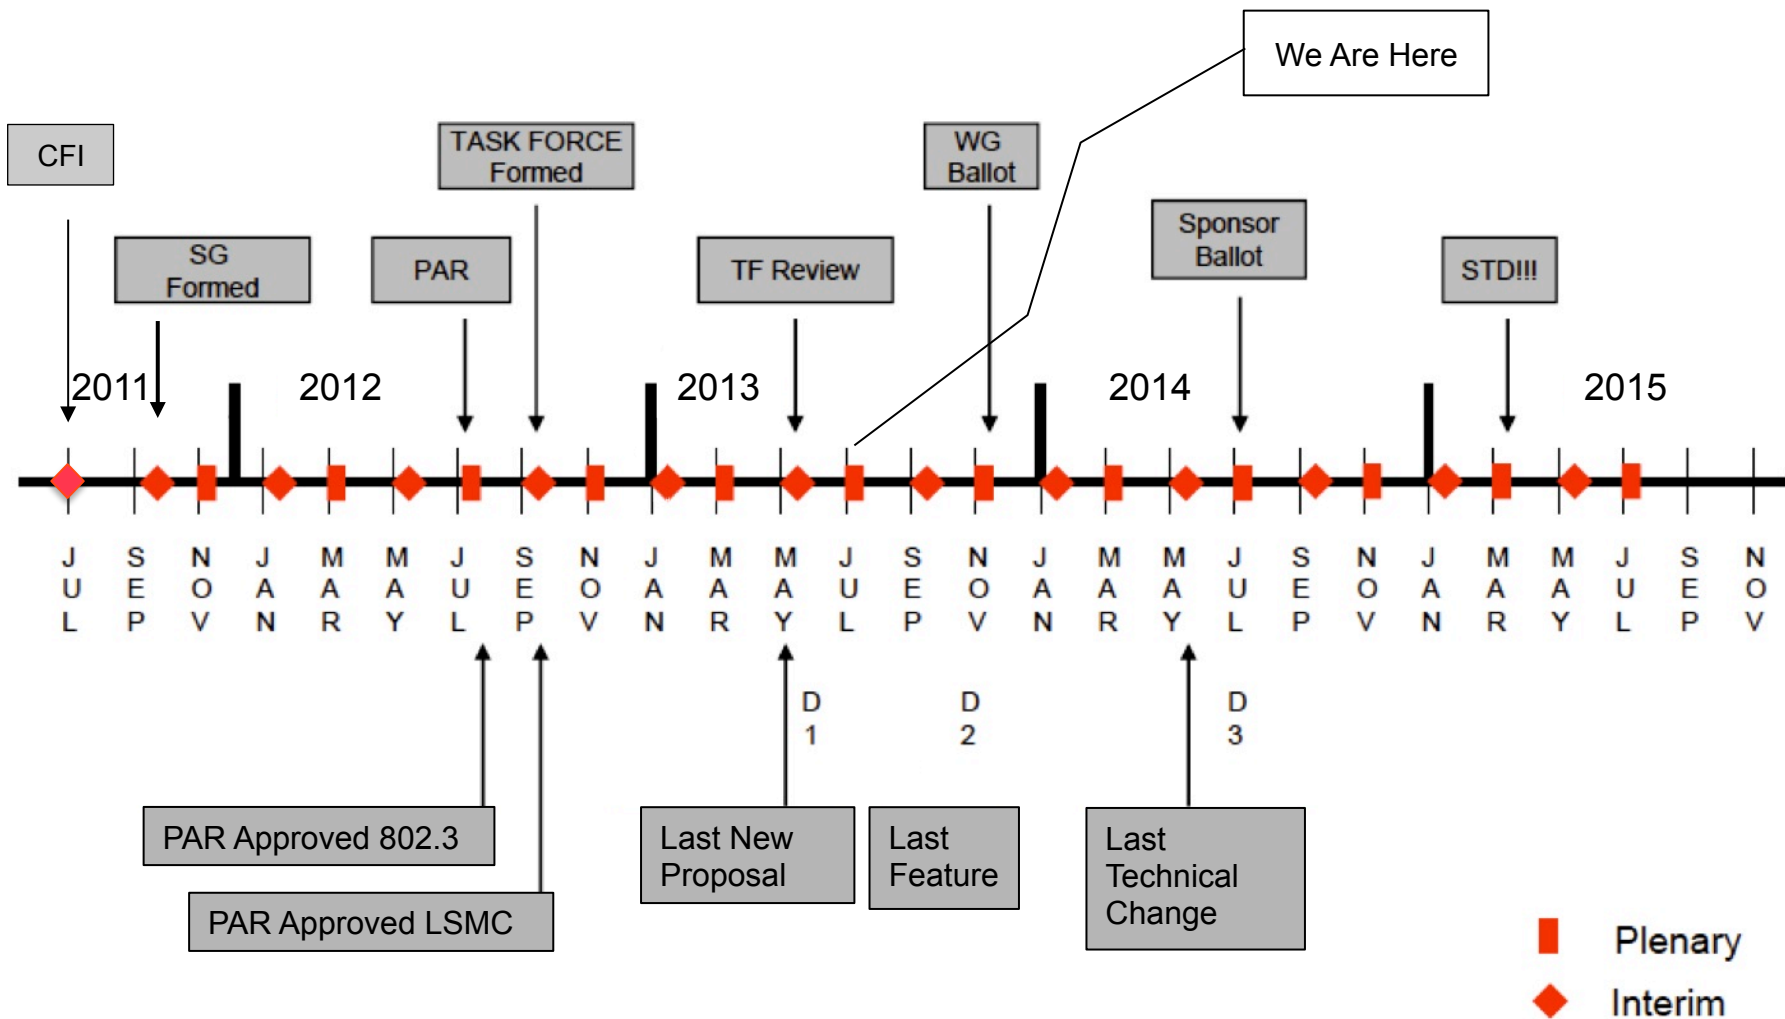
We Are Here

CFI

TASK FORCE Formed

WG Ballot

SG Formed

PAR

TF Review

Sponsor Ballot

STD!!!

2011

2012

2013

2014

2015

JUL SEP NOV JAN MAR MAY JUL SEP NOV JAN MAR MAY JUL SEP NOV JAN MAR MAY JUL SEP NOV JAN MAR MAY JUL SEP NOV

D1

D2

D3

PAR Approved 802.3

PAR Approved LSMC

Last New Proposal

Last Feature

Last Technical Change

Plenary

Interim